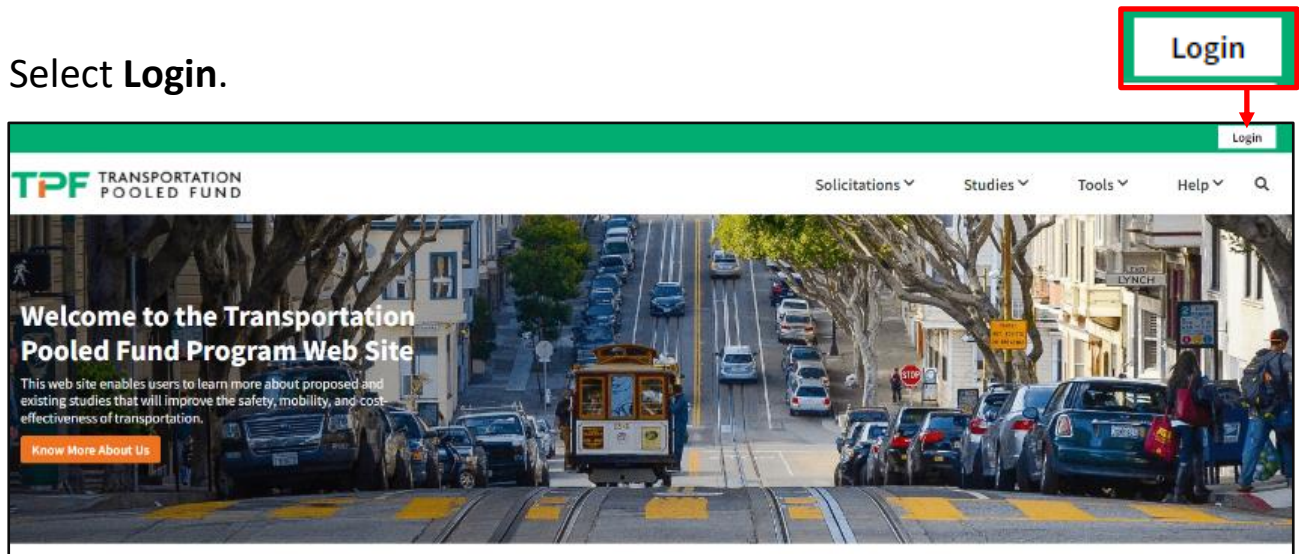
Select **Login**.

Login

Login

TPF TRANSPORTATION POOLED FUND

Solicitations Studies Tools Help

Welcome to the Transportation Pooled Fund Program Web Site

This web site enables users to learn more about proposed and existing studies that will improve the safety, mobility, and cost-effectiveness of transportation.

Know More About Us

LYNCH

STOP